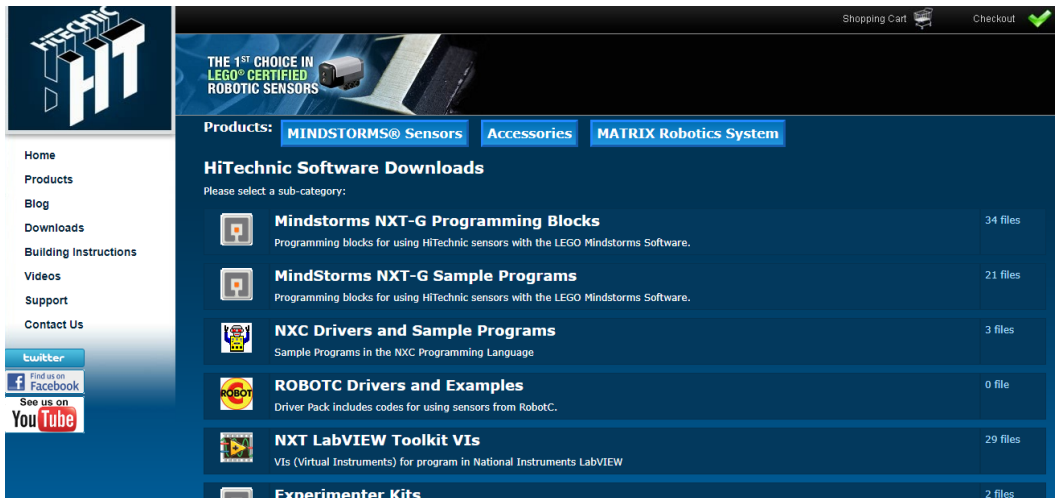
HiTECHNIC HT

Shopping Cart

Checkout

THE 1ST CHOICE IN LEGO® CERTIFIED ROBOTIC SENSORS

Products: MINDSTORMS® Sensors Accessories MATRIX Robotics System

Home
Products
Blog
Downloads
Building Instructions
Videos
Support
Contact Us

twitter

Find us on Facebook

See us on YouTube

HiTechnic Software Downloads

Please select a sub-category:

Mindstorms NXT-G Programming Blocks
Programming blocks for using HiTechnic sensors with the LEGO Mindstorms Software.
34 files

MindStorms NXT-G Sample Programs
Programming blocks for using HiTechnic sensors with the LEGO Mindstorms Software.
21 files

NXC Drivers and Sample Programs
Sample Programs in the NXC Programming Language
3 files

ROBOT

ROBOTC Drivers and Examples
Driver Pack includes codes for using sensors from RobotC.
0 file

NXT LabVIEW Toolkit VIs
VIs (Virtual Instruments) for program in National Instruments LabVIEW
29 files

Experimenter Kits
2 files